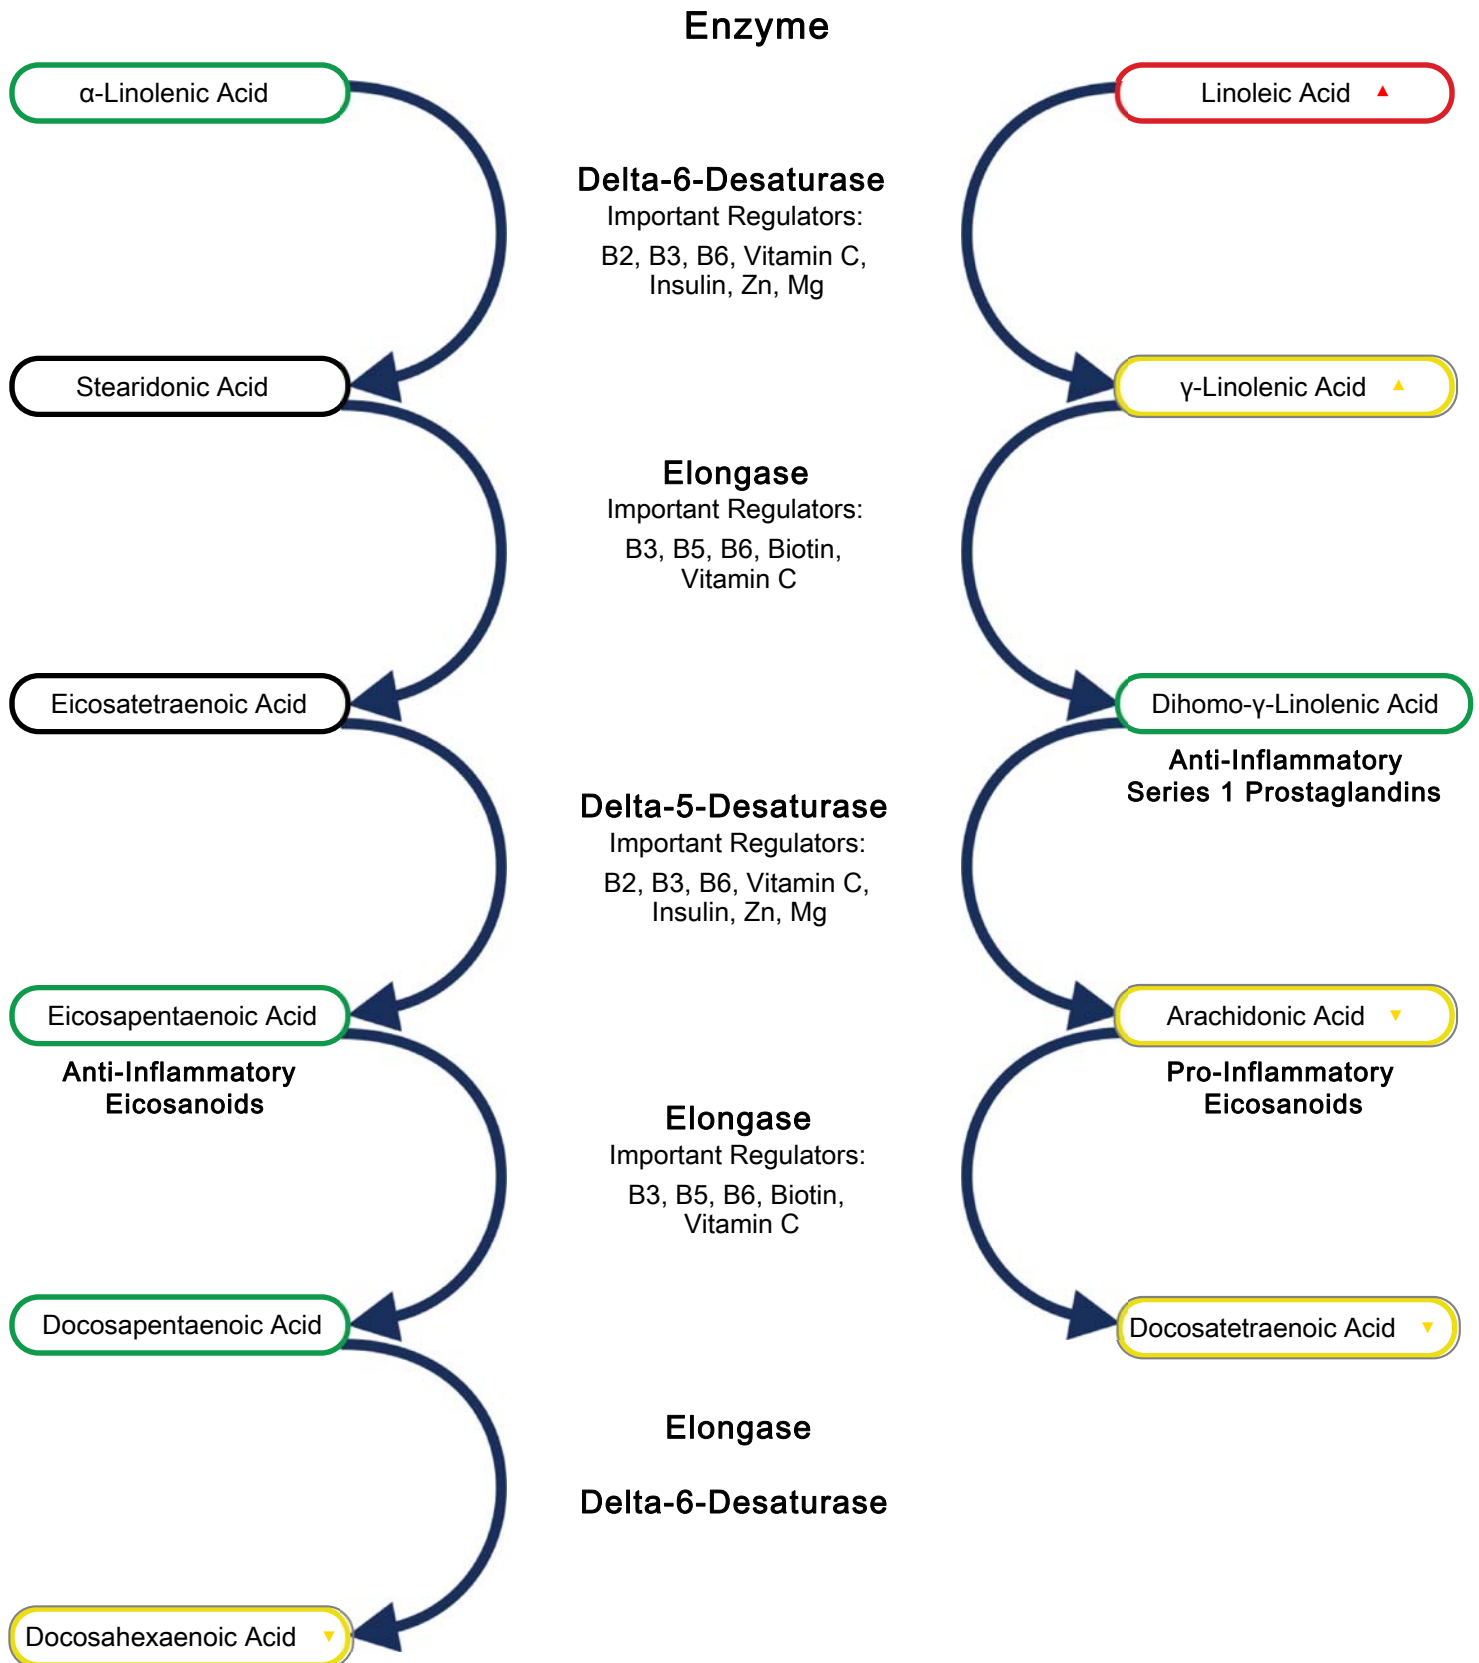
Enzyme

α-Linolenic Acid

Linoleic Acid ▲

Delta-6-Desaturase
Important Regulators:
B2, B3, B6, Vitamin C, Insulin, Zn, Mg

Stearidonic Acid

γ-Linolenic Acid ▲

Elongase
Important Regulators:
B3, B5, B6, Biotin, Vitamin C

Eicosatetraenoic Acid

Dihomo-γ-Linolenic Acid

Anti-Inflammatory Series 1 Prostaglandins

Delta-5-Desaturase
Important Regulators:
B2, B3, B6, Vitamin C, Insulin, Zn, Mg

Eicosapentaenoic Acid

Anti-Inflammatory Eicosanoids

Arachidonic Acid ▼

Pro-Inflammatory Eicosanoids

Elongase
Important Regulators:
B3, B5, B6, Biotin, Vitamin C

Docosapentaenoic Acid

Docosatetraenoic Acid ▼

Elongase

Delta-6-Desaturase

Docosahexaenoic Acid ▼